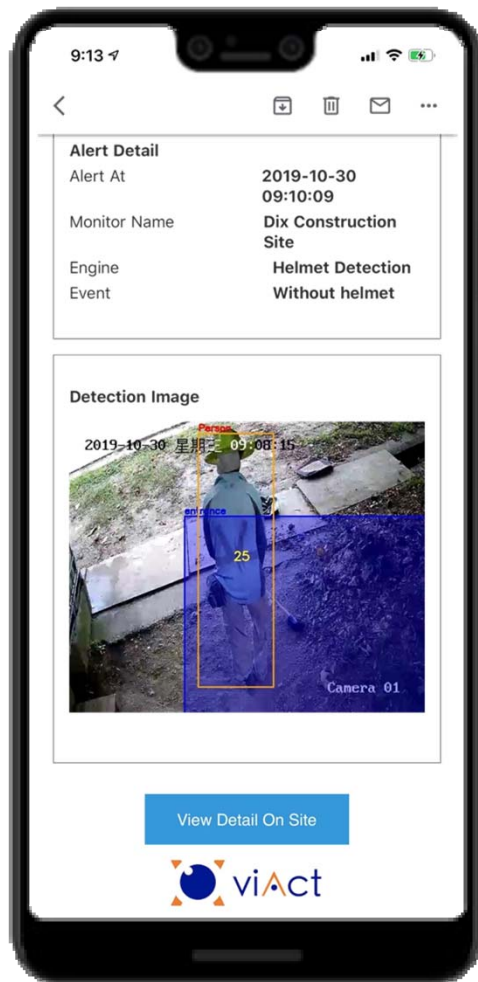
9:13

Alert Detail

| | |
|---|---|
| Alert At | 2019-10-30 09:10:09 |
| Monitor Name | Dix Construction Site |
| Engine | Helmet Detection |
| Event | Without helmet |

Detection Image

Person

2019-10-30 星期三 09:08:15

entrance

25

Camera 01

View Detail On Site

viAct